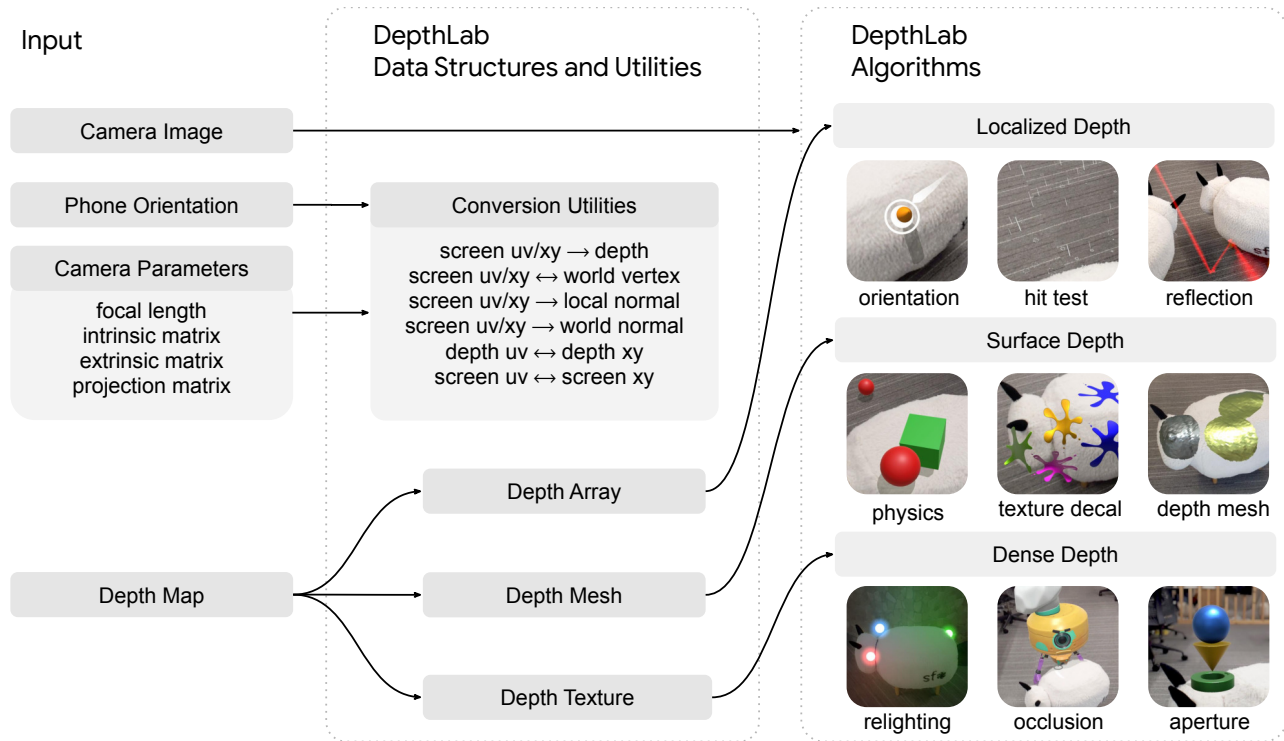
Input

Camera Image

Phone Orientation

Camera Parameters

focal length
intrinsic matrix
extrinsic matrix
projection matrix

Depth Map

DepthLab
Data Structures and Utilities

Conversion Utilities

screen uv/xy $\longrightarrow$ depth
screen uv/xy $\leftrightarrow$ world vertex
screen uv/xy $\longrightarrow$ local normal
screen uv/xy $\longrightarrow$ world normal
depth uv $\leftrightarrow$ depth xy
screen uv $\leftrightarrow$ screen xy

Depth Array

Depth Mesh

Depth Texture

DepthLab
Algorithms

Localized Depth

orientation

hit test

reflection

Surface Depth

physics

texture decal

depth mesh

Dense Depth

relighting

occlusion

aperture